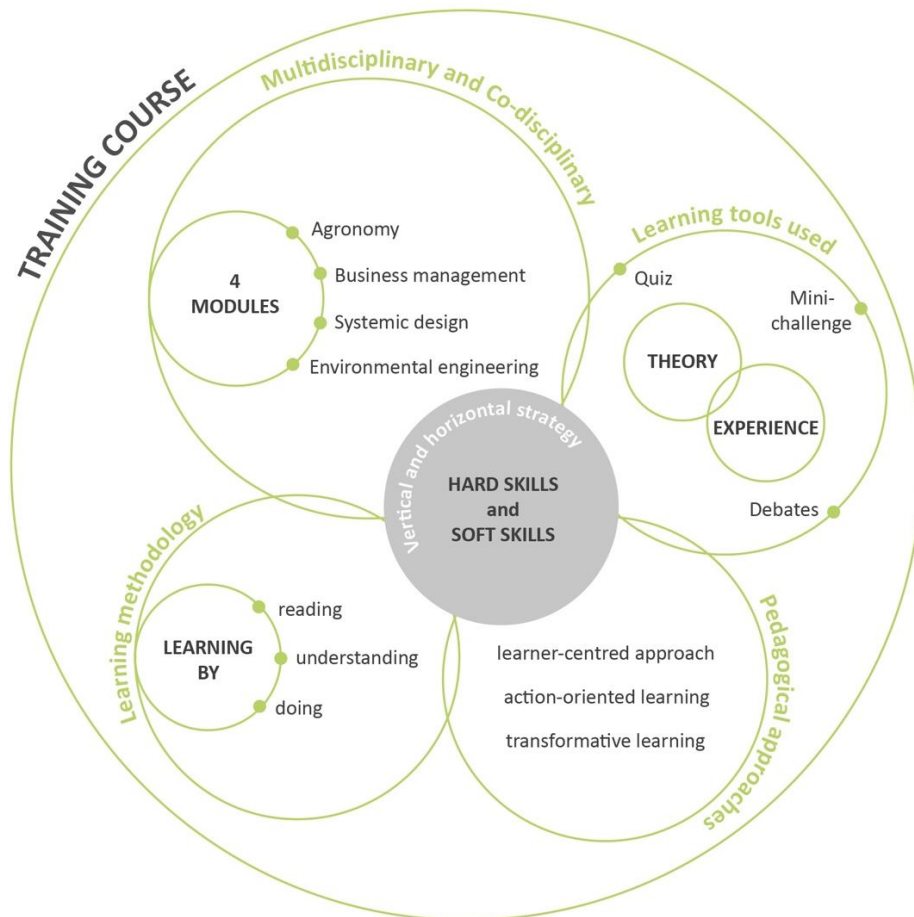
TRAINING COURSE

Multidisciplinary and Co-disciplinary

4 MODULES

Agronomy

Business management

Systemic design

Environmental engineering

Learning tools used

Quiz

Mini-challenge

THEORY

EXPERIENCE

Debates

Vertical and horizontal strategy

HARD SKILLS and SOFT SKILLS

Learning methodology

LEARNING BY

reading

understanding

doing

Pedagogical approaches

learner-centred approach

action-oriented learning

transformative learning